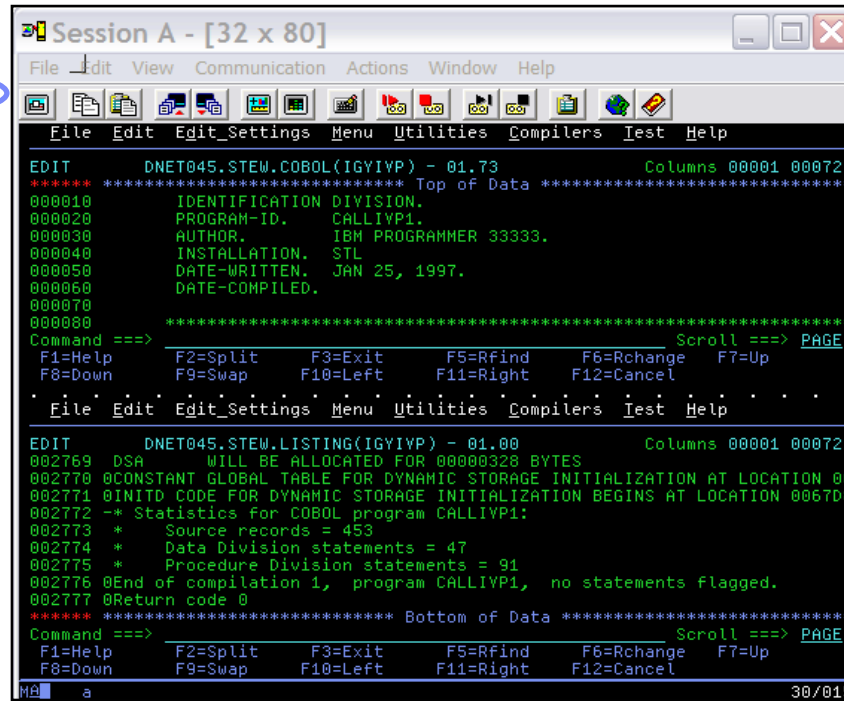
Session A - [32 x 80]

File Edit View Communication Actions Window Help

File Edit Edit_Settings Menu Utilities Compilers Test Help

EDIT DNET045.STEW.COBOL(IGYIYP) - 01.73 Columns 00001 00072
****** ***************************** Top of Data ******************************
000010 IDENTIFICATION DIVISION.
000020 PROGRAM-ID. CALLIYP1.
000030 AUTHOR. IBM PROGRAMMER 33333.
000040 INSTALLATION. STL
000050 DATE-WRITTEN. JAN 25, 1997.
000060 DATE-COMPILED.
000070
000080 ******************************************************************
Command ===> Scroll ===> PAGE
F1=Help F2=Split F3=Exit F5=Rfind F6=Rchange F7=Up
F8=Down F9=Swap F10=Left F11=Right F12=Cancel

File Edit Edit_Settings Menu Utilities Compilers Test Help

EDIT DNET045.STEW.LISTING(IGYIYP) - 01.00 Columns 00001 00072
002769 DSA WILL BE ALLOCATED FOR 00000328 BYTES
002770 0CONSTANT GLOBAL TABLE FOR DYNAMIC STORAGE INITIALIZATION AT LOCATION 0
002771 0INITD CODE FOR DYNAMIC STORAGE INITIALIZATION BEGINS AT LOCATION 0067D
002772 -* Statistics for COBOL program CALLIYP1:
002773 * Source records = 453
002774 * Data Division statements = 47
002775 * Procedure Division statements = 91
002776 0End of compilation 1, program CALLIYP1, no statements flagged.
002777 0Return code 0
****** **************************** Bottom of Data ****************************
Command ===> Scroll ===> PAGE
F1=Help F2=Split F3=Exit F5=Rfind F6=Rchange F7=Up
F8=Down F9=Swap F10=Left F11=Right F12=Cancel
MA a 30/01